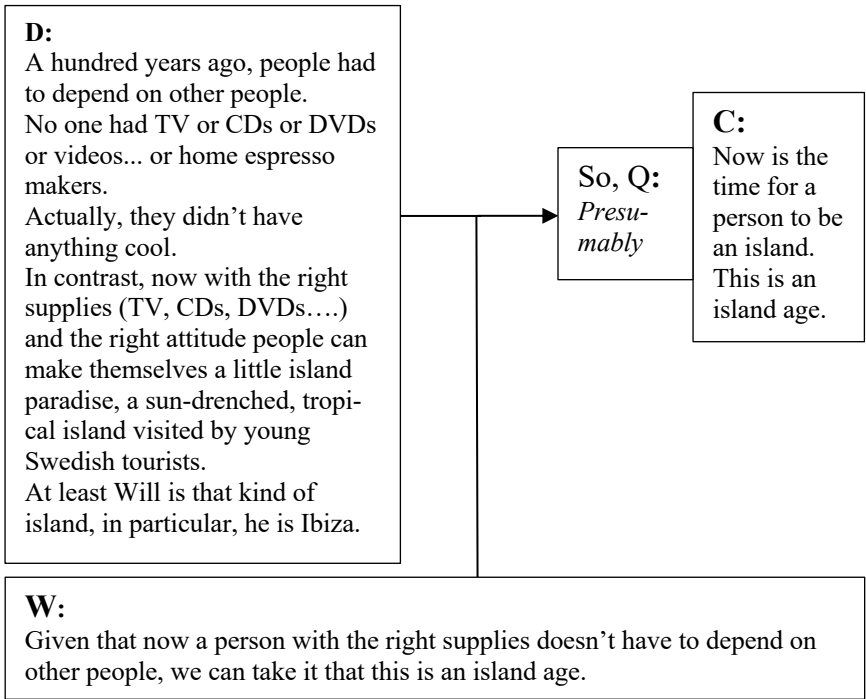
**D:**
A hundred years ago, people had to depend on other people.
No one had TV or CDs or DVDs or videos... or home espresso makers.
Actually, they didn’t have anything cool.
In contrast, now with the right supplies (TV, CDs, DVDs….) and the right attitude people can make themselves a little island paradise, a sun-drenched, tropical island visited by young Swedish tourists.
At least Will is that kind of island, in particular, he is Ibiza.

So, Q: *Presumably*

**C:**
Now is the time for a person to be an island. This is an island age.

**W:**
Given that now a person with the right supplies doesn’t have to depend on other people, we can take it that this is an island age.